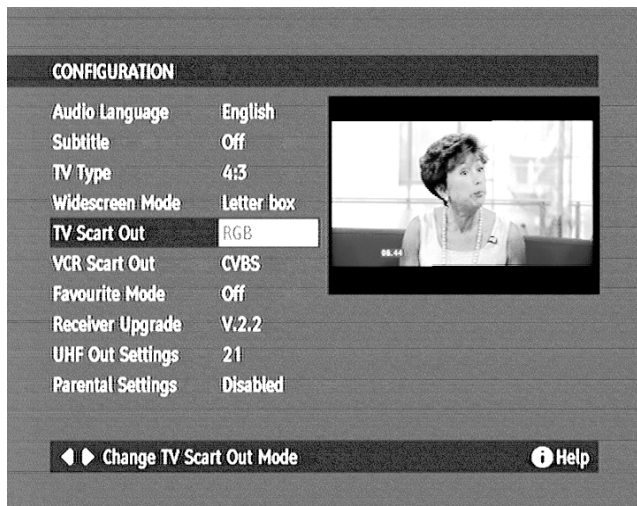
CONFIGURATION

| Audio Language | English |
|---|---|
| Subtitle | Off |
| TV Type | 4:3 |
| Widescreen Mode | Letter box |
| TV Scart Out | RGB |
| VCR Scart Out | CVBS |
| Favourite Mode | Off |
| Receiver Upgrade | V.2.2 |
| UHF Out Settings | 21 |
| Parental Settings | Disabled |

08:44

◀ ▶ Change TV Scart Out Mode

i Help